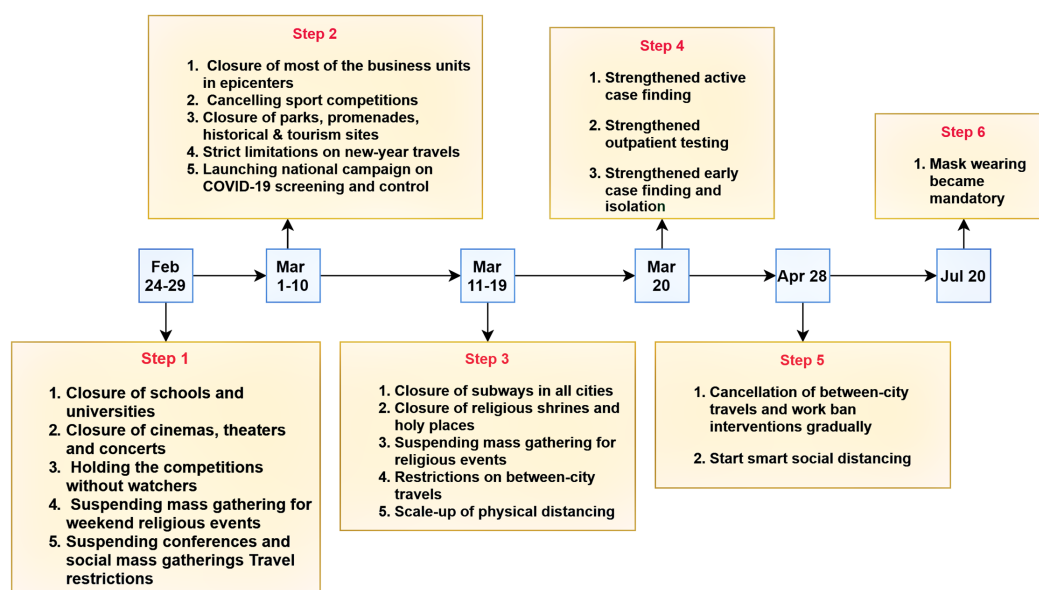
Step 2

1. Closure of most of the business units in epicenters
2. Cancelling sport competitions
3. Closure of parks, promenades, historical & tourism sites
4. Strict limitations on new-year travels
5. Launching national campaign on COVID-19 screening and control

Step 4

1. Strengthened active case finding

2. Strengthened outpatient testing

3. Strengthened early case finding and isolation

Step 6

1. Mask wearing became mandatory

Feb 24-29

Mar 1-10

Mar 11-19

Mar 20

Apr 28

Jul 20

Step 1

1. Closure of schools and universities
2. Closure of cinemas, theaters and concerts
3. Holding the competitions without watchers
4. Suspending mass gathering for weekend religious events
5. Suspending conferences and social mass gatherings Travel restrictions

Step 3

1. Closure of subways in all cities
2. Closure of religious shrines and holy places
3. Suspending mass gathering for religious events
4. Restrictions on between-city travels
5. Scale-up of physical distancing

Step 5

1. Cancellation of between-city travels and work ban interventions gradually

2. Start smart social distancing